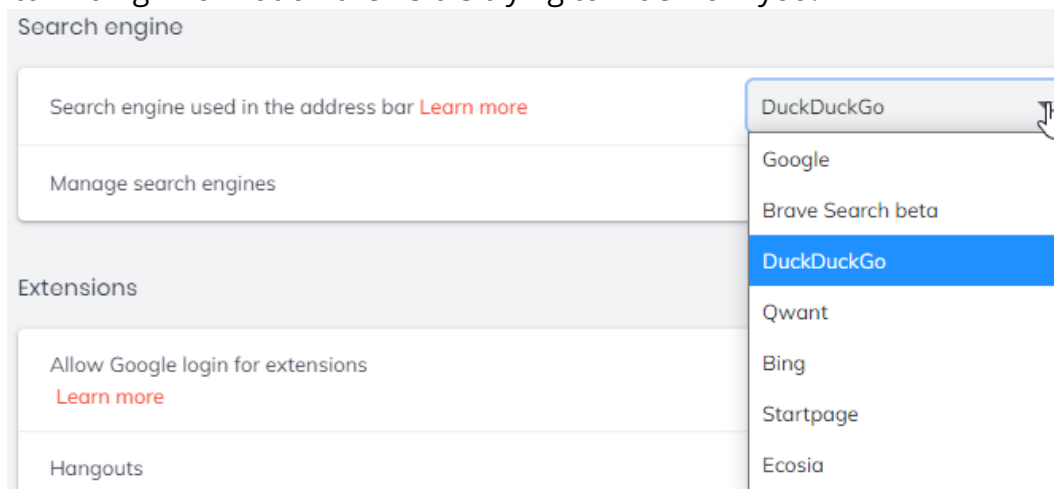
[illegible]

Search engine

Search engine used in the address bar Learn more

DuckDuckGo

Manage search engines

Google

Brave Search beta

DuckDuckGo

Qwant

Bing

Startpage

Ecosia

Extensions

Allow Google login for extensions
Learn more

Hangouts